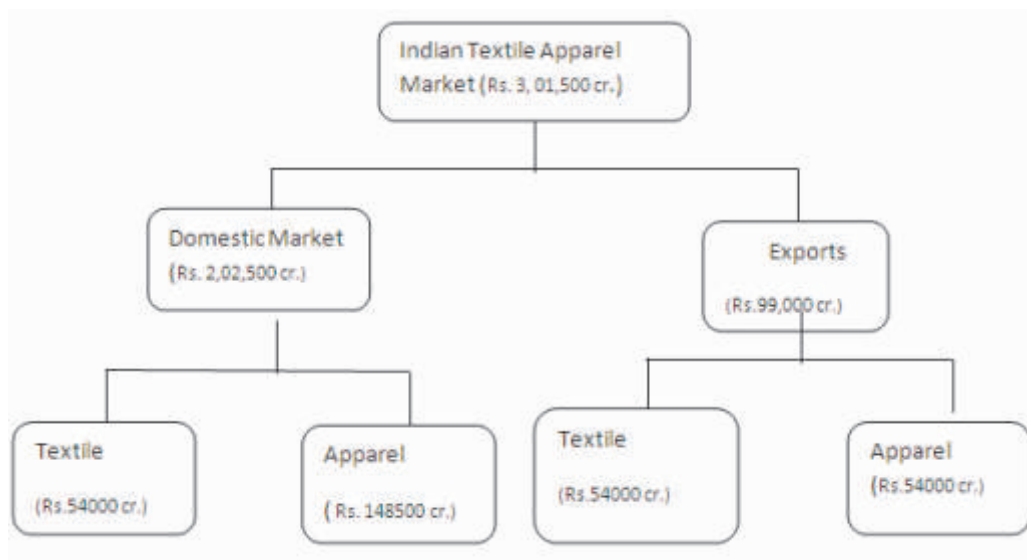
Indian Textile Apparel Market (Rs. 3, 01,500 cr.)

Domestic Market (Rs. 2,02,500 cr.)

Exports (Rs.99,000 cr.)

Textile (Rs.54000 cr.)

Apparel ( Rs. 148500 cr.)

Textile (Rs.54000 cr.)

Apparel (Rs.54000 cr.)